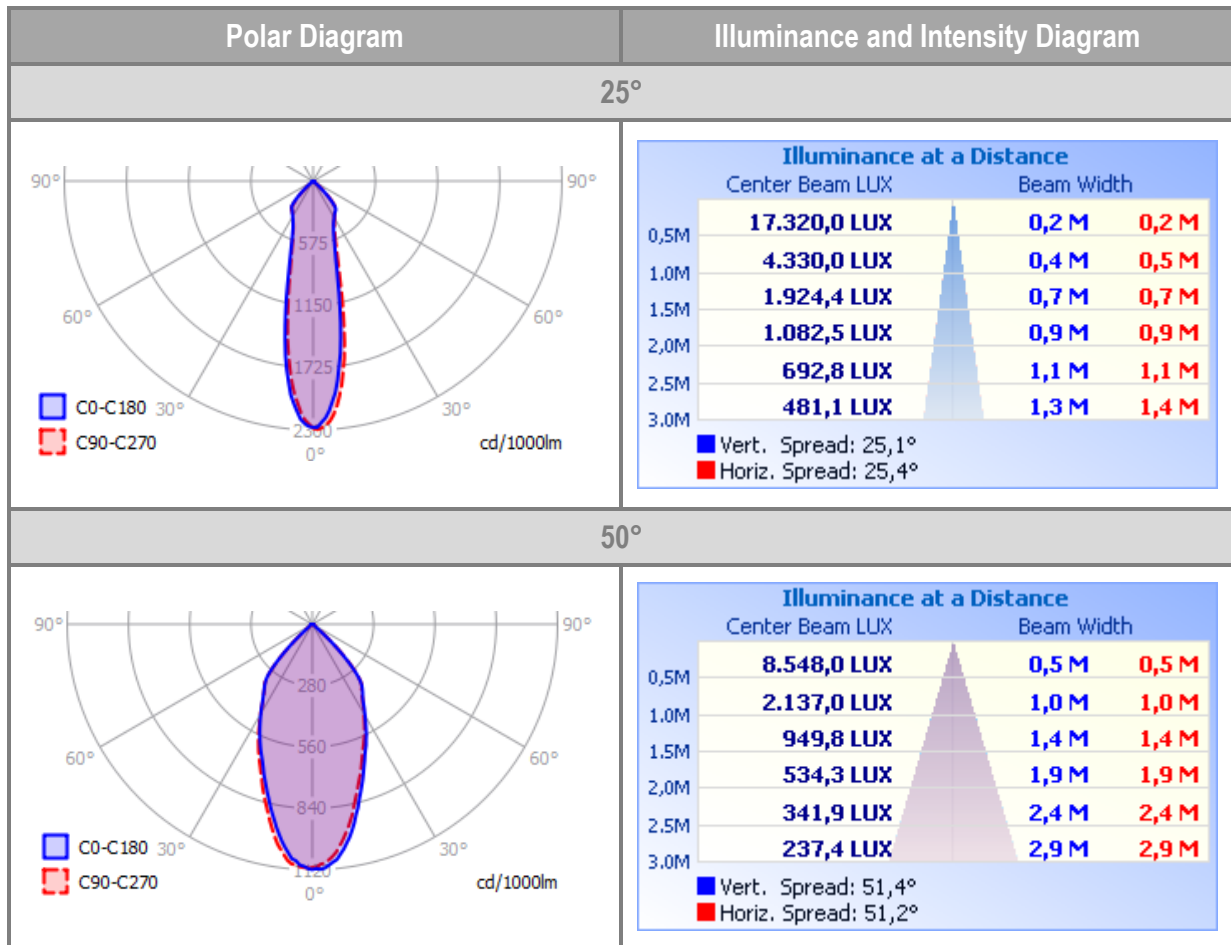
| Polar Diagram | Illuminance and Intensity Diagram |
|---|---|
| 25° | |

90° 90°
575
1150
60° 60°
1725
C0-C180 30° 30°
2300
C90-C270 0° cd/1000lm

Illuminance at a Distance
Center Beam LUX Beam Width

| | | | |
|---|---|---|---|
| 0,5M | 17.320,0 LUX | 0,2 M | 0,2 M |
| 1.0M | 4.330,0 LUX | 0,4 M | 0,5 M |
| 1.5M | 1.924,4 LUX | 0,7 M | 0,7 M |
| 2,0M | 1.082,5 LUX | 0,9 M | 0,9 M |
| 2.5M | 692,8 LUX | 1,1 M | 1,1 M |
| 3.0M | 481,1 LUX | 1,3 M | 1,4 M |

Vert. Spread: 25,1°
Horiz. Spread: 25,4°

50°

90° 90°
280
560
60° 60°
840
C0-C180 30° 30°
1120
C90-C270 0° cd/1000lm

Illuminance at a Distance
Center Beam LUX Beam Width

| | | | |
|---|---|---|---|
| 0,5M | 8.548,0 LUX | 0,5 M | 0,5 M |
| 1.0M | 2.137,0 LUX | 1,0 M | 1,0 M |
| 1.5M | 949,8 LUX | 1,4 M | 1,4 M |
| 2,0M | 534,3 LUX | 1,9 M | 1,9 M |
| 2.5M | 341,9 LUX | 2,4 M | 2,4 M |
| 3.0M | 237,4 LUX | 2,9 M | 2,9 M |

Vert. Spread: 51,4°
Horiz. Spread: 51,2°